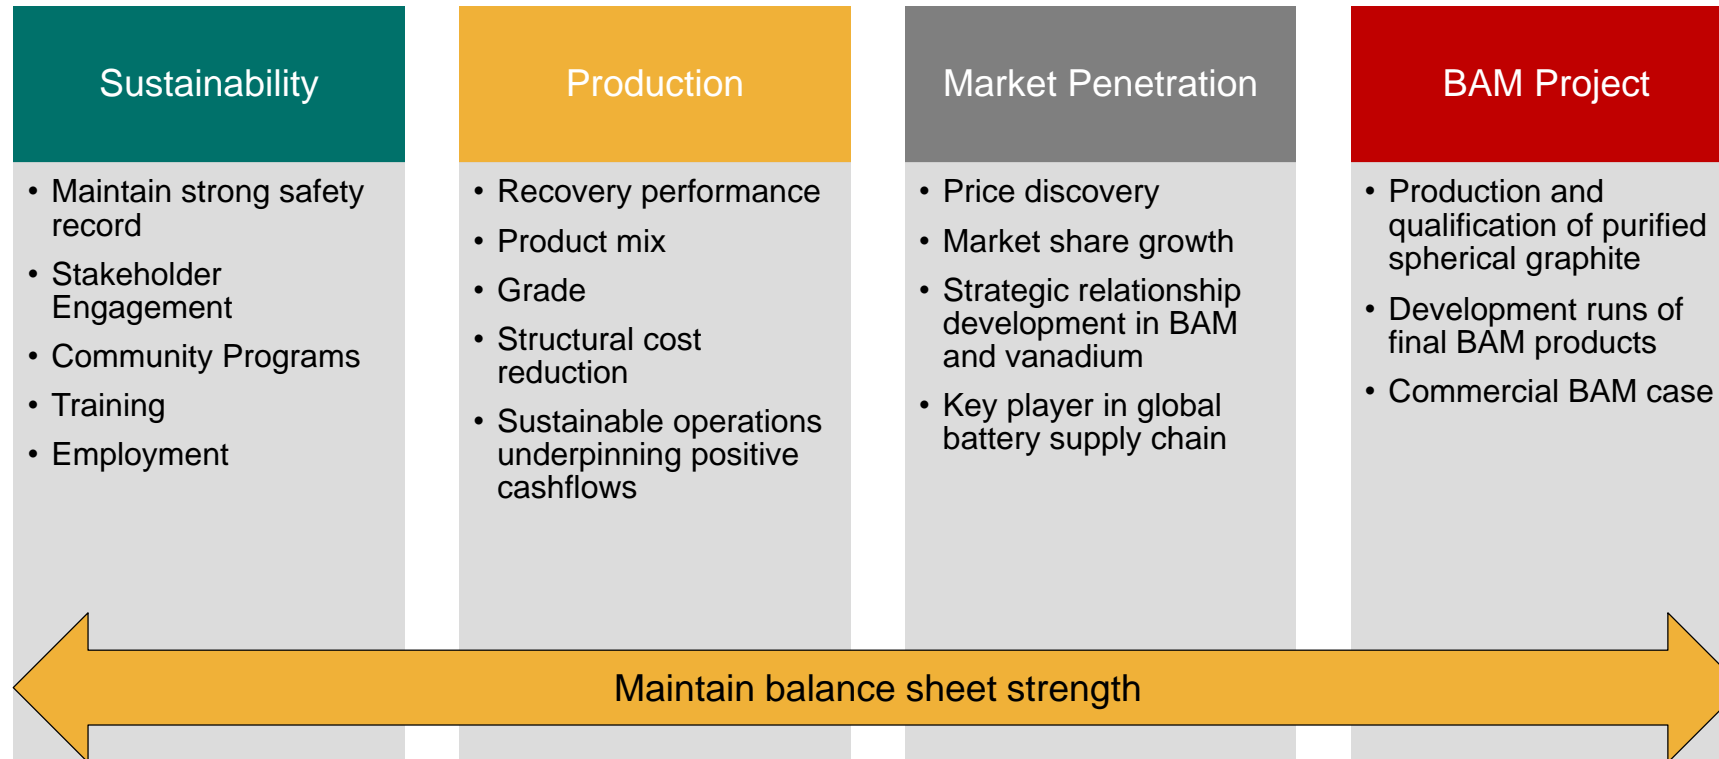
Sustainability

- Maintain strong safety record
- Stakeholder Engagement
- Community Programs
- Training
- Employment

Production

- Recovery performance
- Product mix
- Grade
- Structural cost reduction
- Sustainable operations underpinning positive cashflows

Market Penetration

- Price discovery
- Market share growth
- Strategic relationship development in BAM and vanadium
- Key player in global battery supply chain

BAM Project

- Production and qualification of purified spherical graphite
- Development runs of final BAM products
- Commercial BAM case

Maintain balance sheet strength